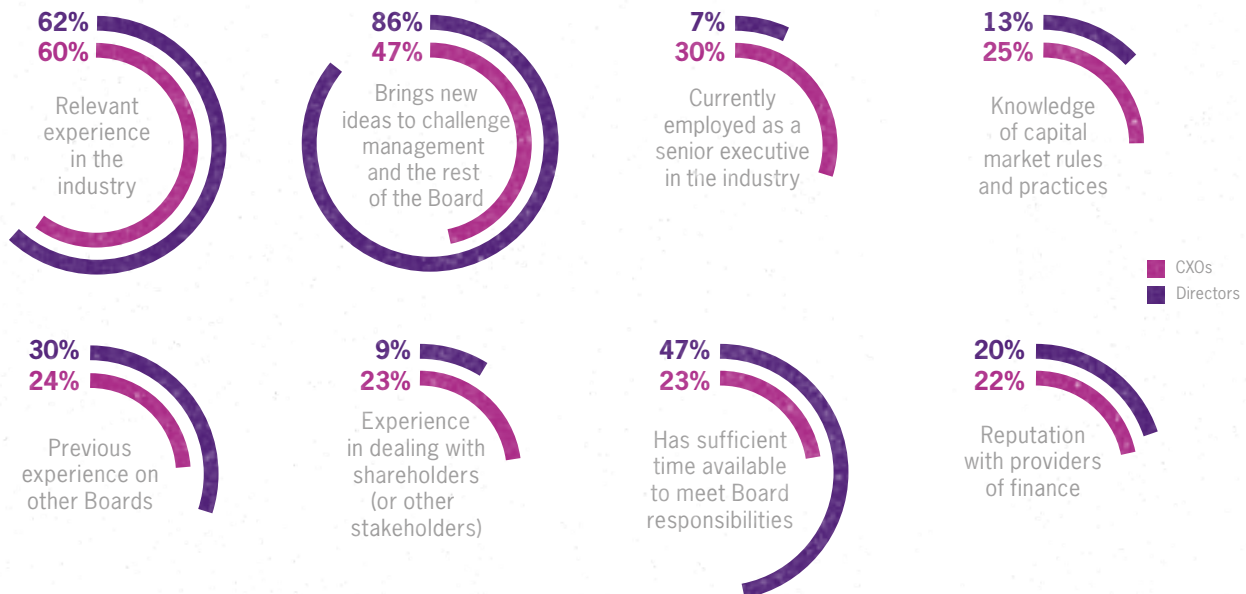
62%
60%
Relevant experience in the industry

86%
47%
Brings new ideas to challenge management and the rest of the Board

7%
30%
Currently employed as a senior executive in the industry

13%
25%
Knowledge of capital market rules and practices

CXOs
Directors

30%
24%
Previous experience on other Boards

9%
23%
Experience in dealing with shareholders (or other stakeholders)

47%
23%
Has sufficient time available to meet Board responsibilities

20%
22%
Reputation with providers of finance